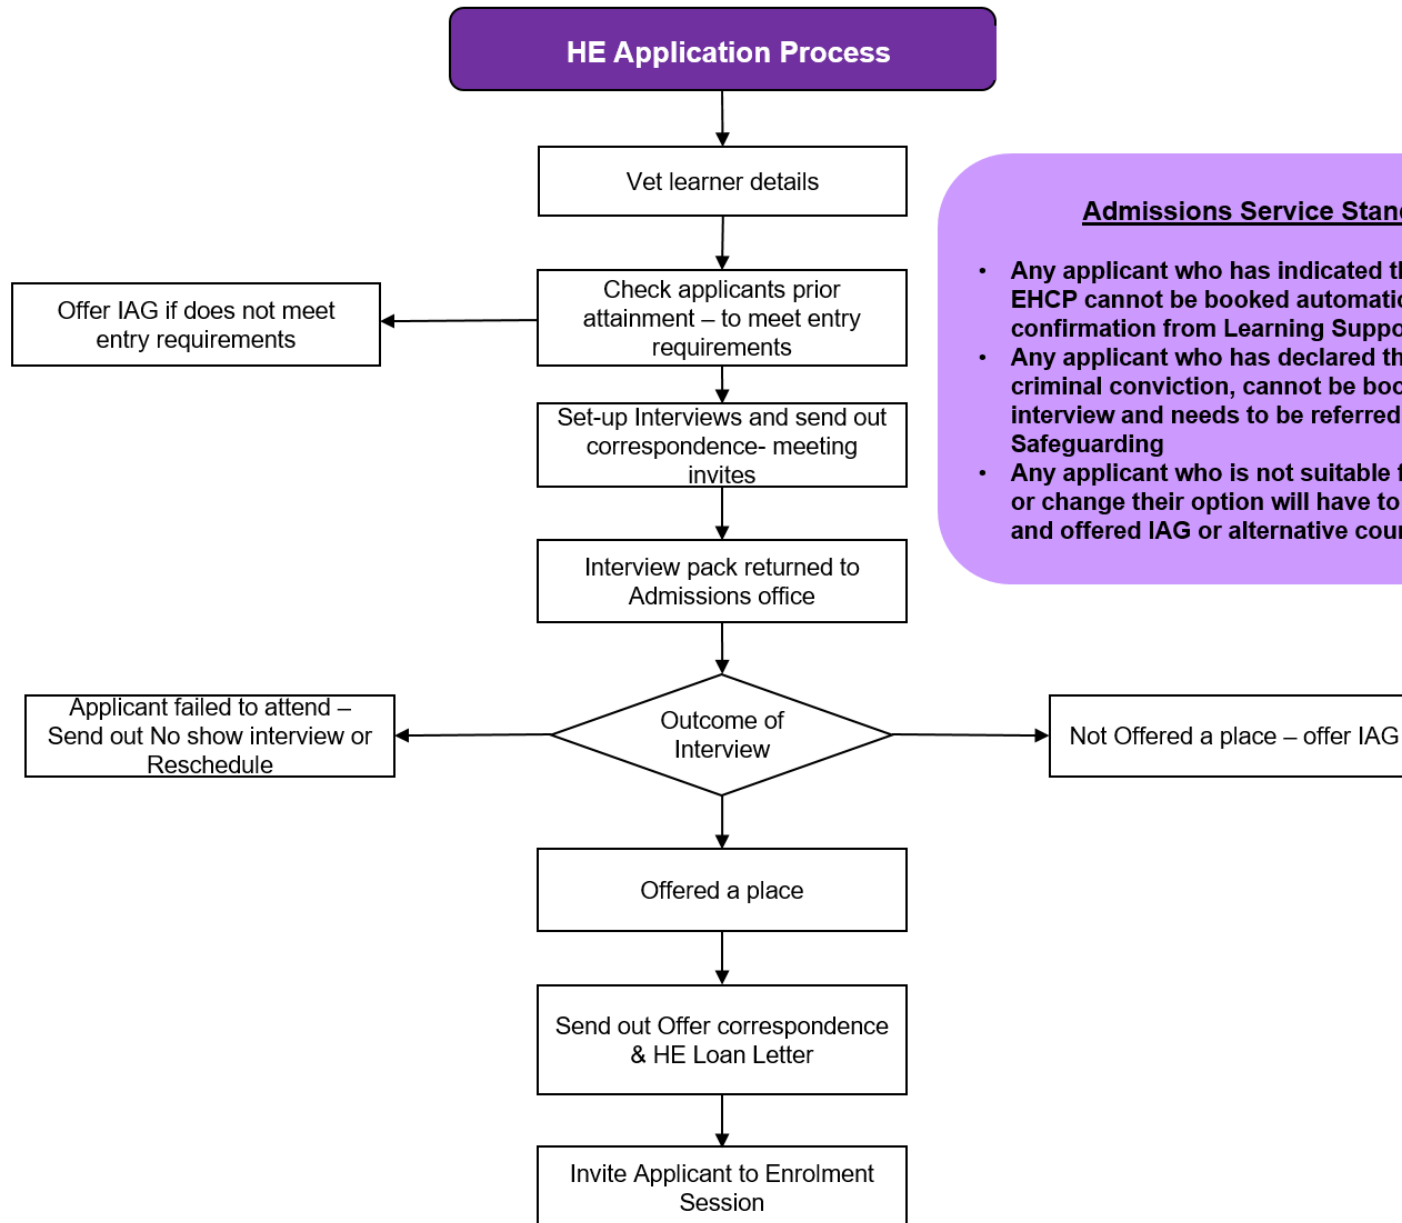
HE Application Process

Vet learner details

Check applicants prior attainment – to meet entry requirements

Offer IAG if does not meet entry requirements

Set-up Interviews and send out correspondence- meeting invites

Interview pack returned to Admissions office

Admissions Service Stan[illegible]

• Any applicant who has indicated t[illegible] EHCP cannot be booked automati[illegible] confirmation from Learning Suppo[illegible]
• Any applicant who has declared th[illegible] criminal conviction, cannot be boo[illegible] interview and needs to be referred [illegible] Safeguarding
• Any applicant who is not suitable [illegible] or change their option will have to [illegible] and offered IAG or alternative cou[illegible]

Applicant failed to attend – Send out No show interview or Reschedule

Outcome of Interview

Not Offered a place – offer IAG

Offered a place

Send out Offer correspondence & HE Loan Letter

Invite Applicant to Enrolment Session